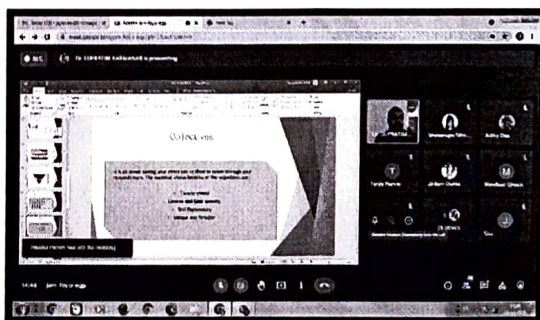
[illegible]

REC

Dr. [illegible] is presenting

Objectives

It is all about making your minds set so that to move through your research work. The important characteristics of the objectives are:

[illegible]
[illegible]
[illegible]
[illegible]

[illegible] has left the meeting

14:48

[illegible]

Immanuel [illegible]

Aditya Das

T

Tanuja Parmar

Jitram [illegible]

M

Manohar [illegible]

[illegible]

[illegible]

You